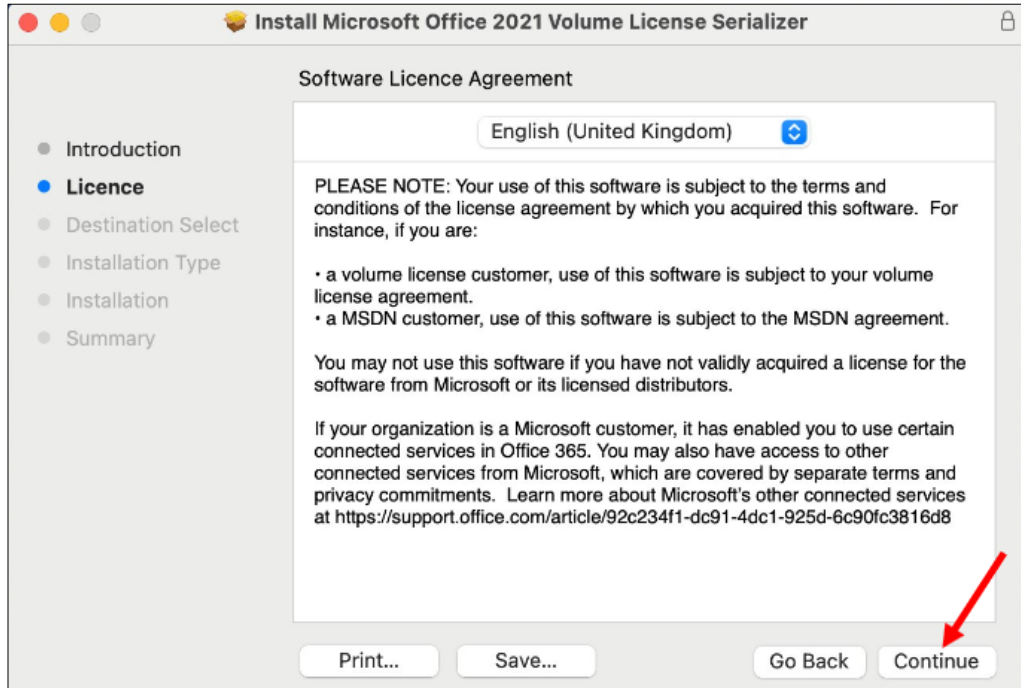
Install Microsoft Office 2021 Volume License Serializer

Software Licence Agreement

Introduction
Licence
Destination Select
Installation Type
Installation
Summary

English (United Kingdom)

PLEASE NOTE: Your use of this software is subject to the terms and conditions of the license agreement by which you acquired this software. For instance, if you are:

• a volume license customer, use of this software is subject to your volume license agreement.
• a MSDN customer, use of this software is subject to the MSDN agreement.

You may not use this software if you have not validly acquired a license for the software from Microsoft or its licensed distributors.

If your organization is a Microsoft customer, it has enabled you to use certain connected services in Office 365. You may also have access to other connected services from Microsoft, which are covered by separate terms and privacy commitments. Learn more about Microsoft's other connected services at https://support.office.com/article/92c234f1-dc91-4dc1-925d-6c90fc3816d8

Print...
Save...
Go Back
Continue